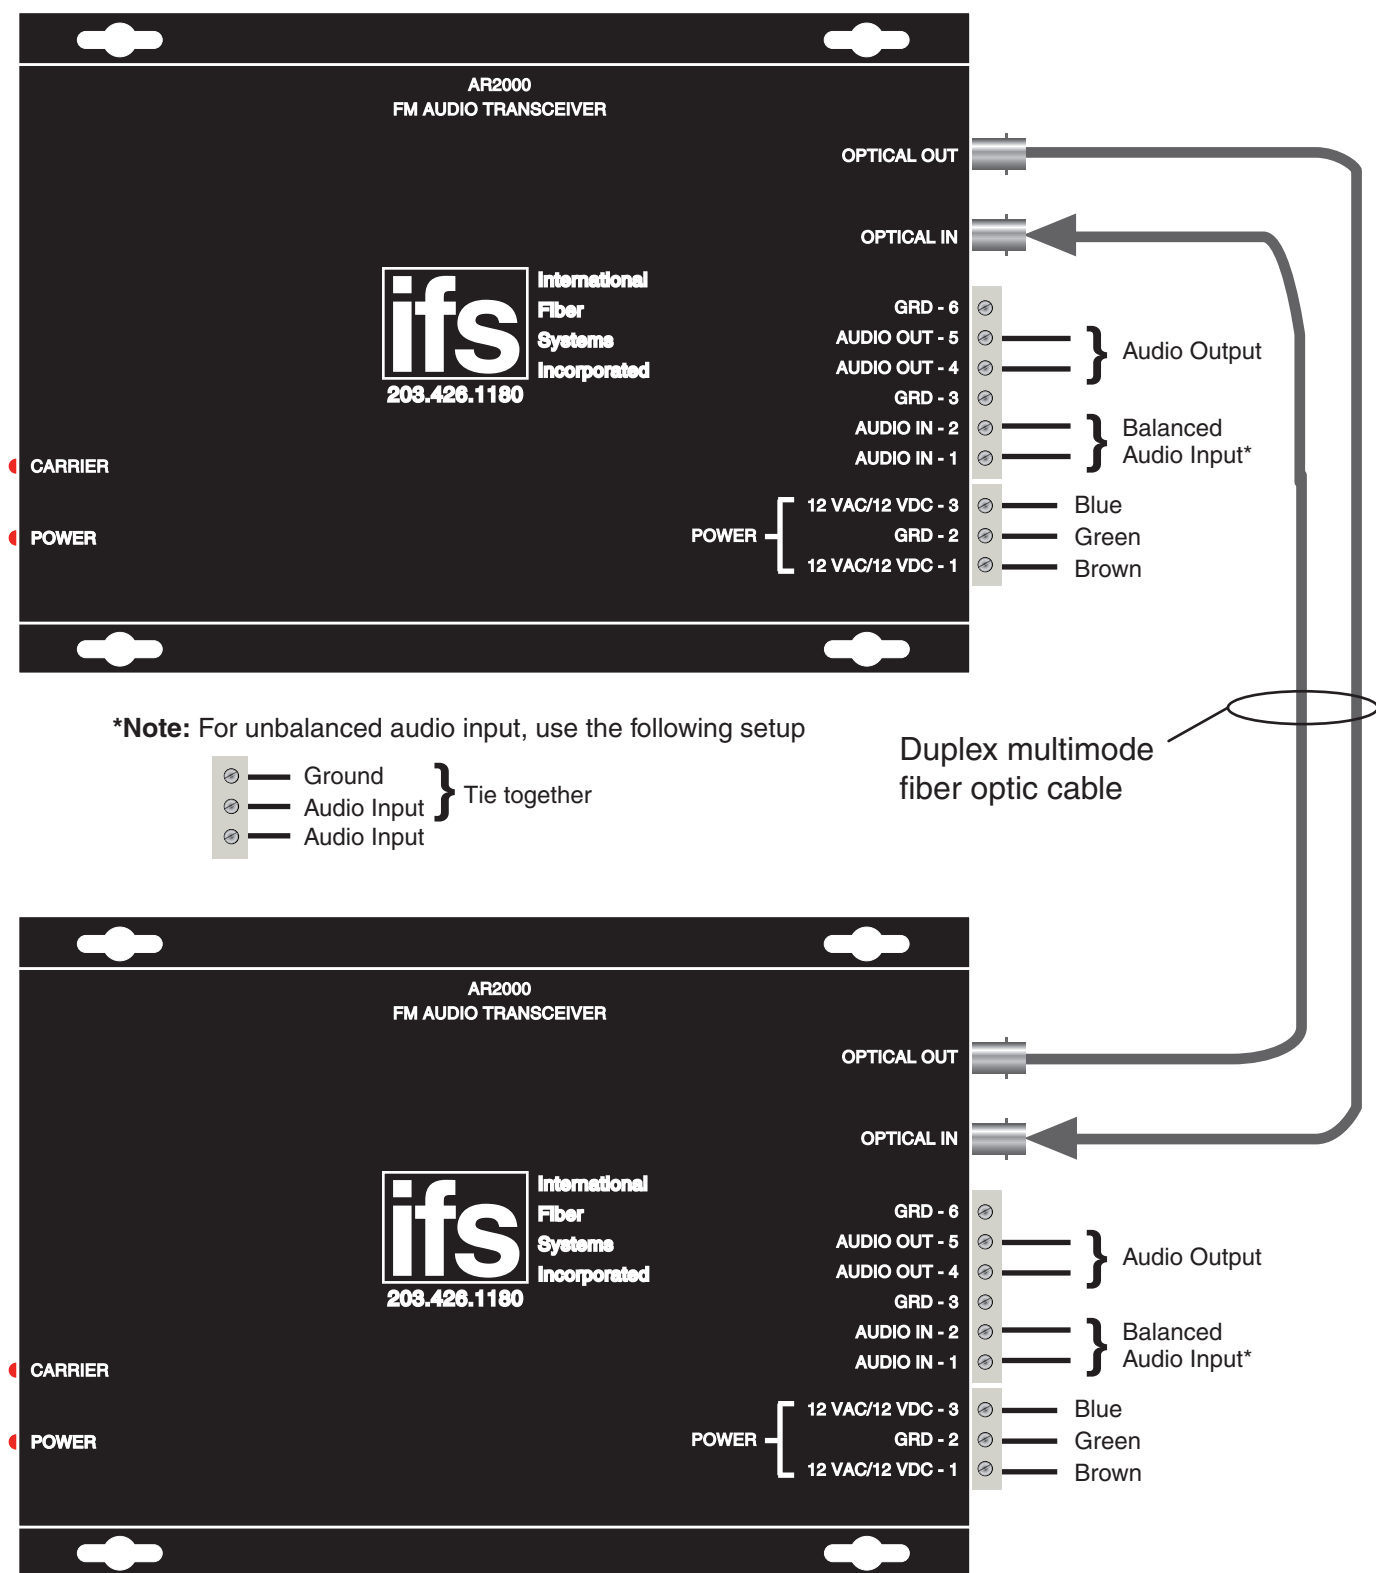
AR2000
FM AUDIO TRANSCEIVER

OPTICAL OUT

OPTICAL IN

ifs
International
Fiber
Systems
Incorporated
203.426.1180

GRD - 6
AUDIO OUT - 5
AUDIO OUT - 4
GRD - 3
AUDIO IN - 2
AUDIO IN - 1

Audio Output

Balanced
Audio Input*

CARRIER

POWER

POWER

12 VAC/12 VDC - 3
GRD - 2
12 VAC/12 VDC - 1

Blue
Green
Brown

*Note: For unbalanced audio input, use the following setup

Ground
Audio Input
Audio Input

Tie together

Duplex multimode fiber optic cable

AR2000
FM AUDIO TRANSCEIVER

OPTICAL OUT

OPTICAL IN

ifs
International
Fiber
Systems
Incorporated
203.426.1180

GRD - 6
AUDIO OUT - 5
AUDIO OUT - 4
GRD - 3
AUDIO IN - 2
AUDIO IN - 1

Audio Output

Balanced
Audio Input*

CARRIER

POWER

POWER

12 VAC/12 VDC - 3
GRD - 2
12 VAC/12 VDC - 1

Blue
Green
Brown